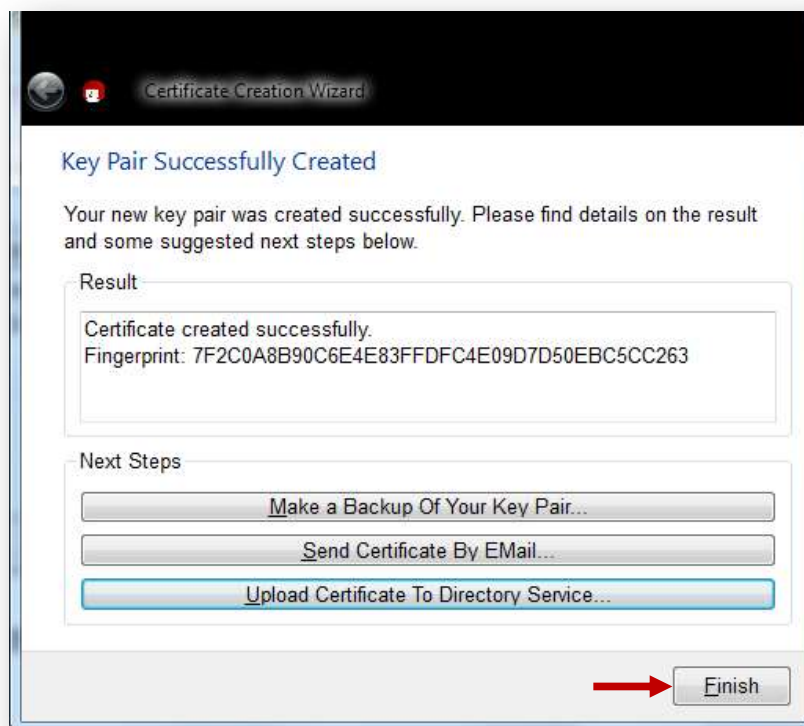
Certificate Creation Wizard

Key Pair Successfully Created

Your new key pair was created successfully. Please find details on the result and some suggested next steps below.

Result

Certificate created successfully.
Fingerprint: 7F2C0A8B90C6E4E83FFDFC4E09D7D50EBC5CC263

Next Steps

Make a Backup Of Your Key Pair...

Send Certificate By EMail...

Upload Certificate To Directory Service...

Finish